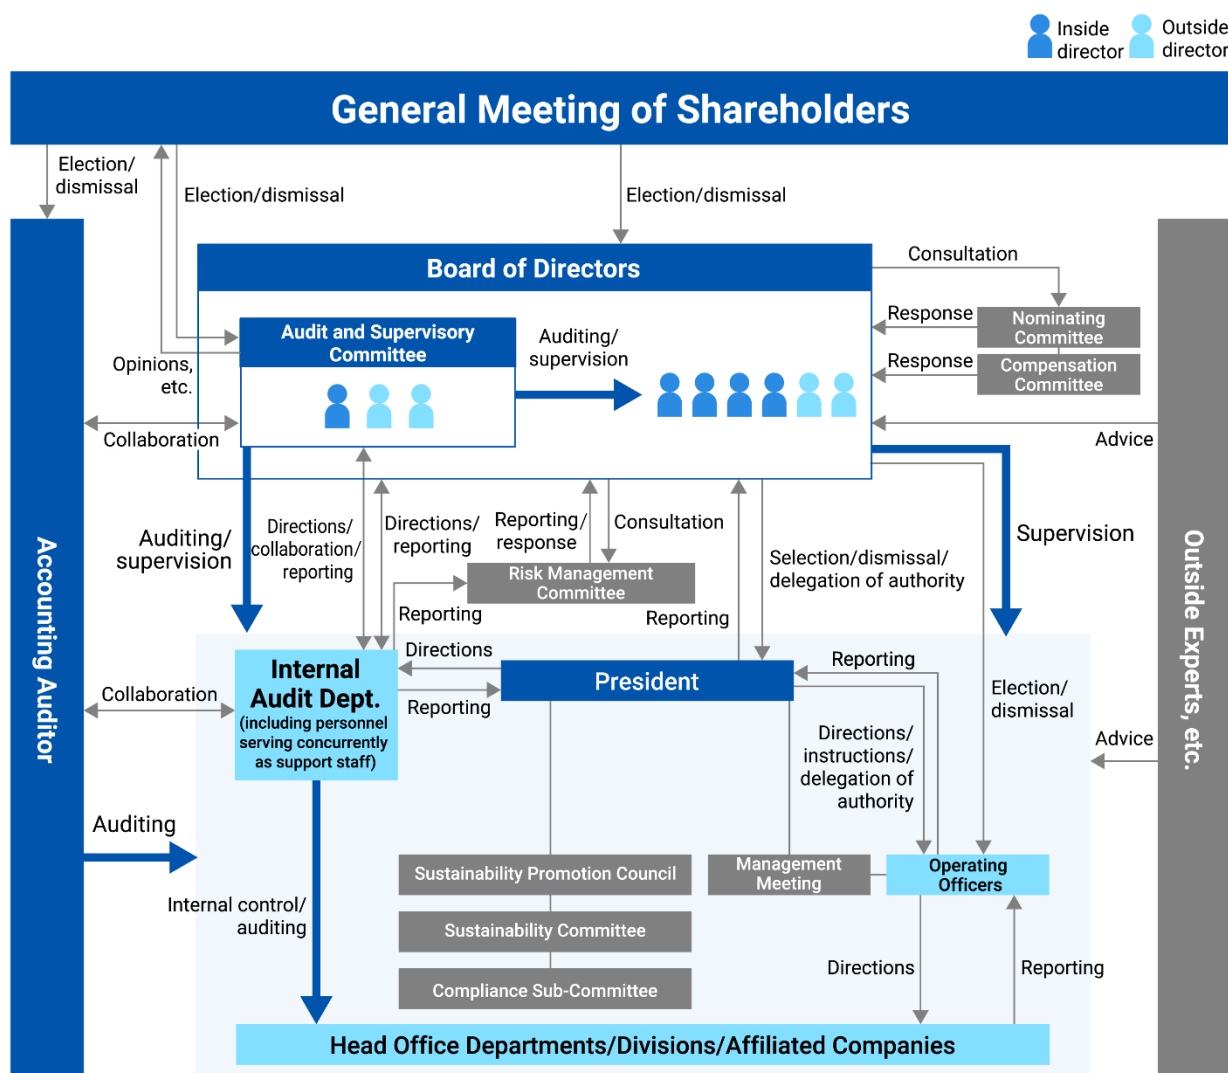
Inside director
Outside director

General Meeting of Shareholders

Election/ dismissal
Election/dismissal
Election/dismissal

Board of Directors
Consultation
Response
Nominating Committee
Response
Compensation Committee

Audit and Supervisory Committee
Auditing/ supervision
Opinions, etc.
Collaboration
Advice

Accounting Auditor
Outside Experts, etc.

Auditing/ supervision
Directions/ collaboration/ reporting
Directions/ reporting
Reporting/ response
Consultation
Selection/dismissal/ delegation of authority
Supervision
Risk Management Committee
Reporting
Reporting

Internal Audit Dept.
(including personnel serving concurrently as support staff)
Directions
Collaboration
Reporting
President
Reporting
Election/ dismissal
Directions/ instructions/ delegation of authority
Advice
Auditing

Sustainability Promotion Council
Management Meeting
Operating Officers
Internal control/ auditing
Sustainability Committee
Compliance Sub-Committee
Directions
Reporting

Head Office Departments/Divisions/Affiliated Companies